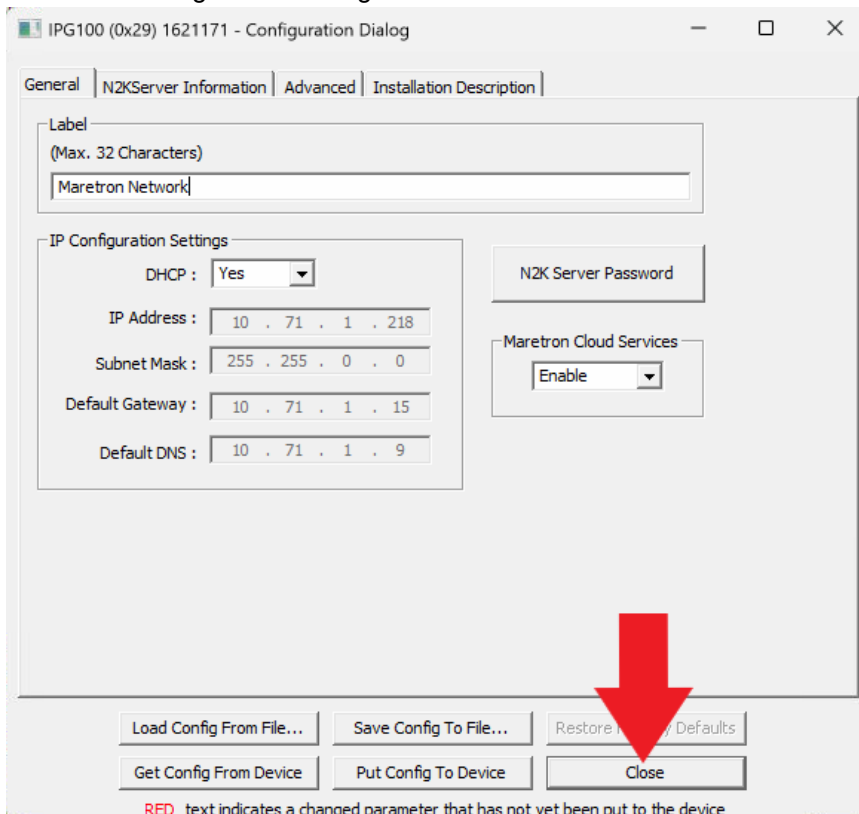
IPG100 (0x29) 1621171 - Configuration Dialog

General | N2KServer Information | Advanced | Installation Description

Label
(Max. 32 Characters)
Maretron Network

IP Configuration Settings
DHCP : Yes
IP Address : 10 . 71 . 1 . 218
Subnet Mask : 255 . 255 . 0 . 0
Default Gateway : 10 . 71 . 1 . 15
Default DNS : 10 . 71 . 1 . 9

N2K Server Password

Maretron Cloud Services
Enable

Load Config From File... | Save Config To File... | Restore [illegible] Defaults
Get Config From Device | Put Config To Device | Close

RED text indicates a changed parameter that has not yet been put to the device